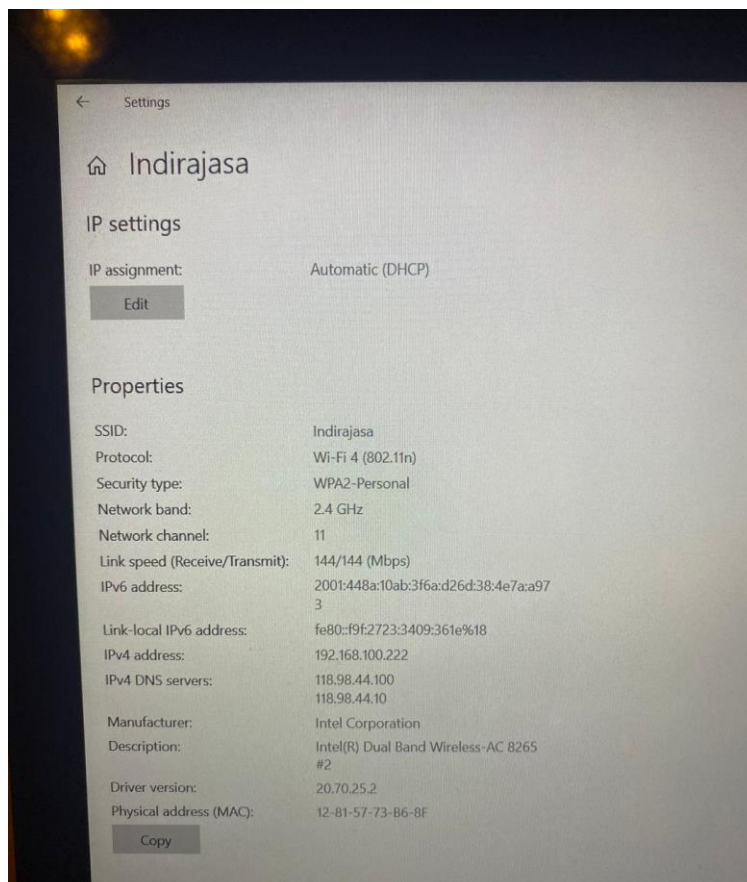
← Settings

Indirajasa

IP settings

IP assignment: Automatic (DHCP)

Edit

Properties

| | |
|---|---|
| SSID: | Indirajasa |
| Protocol: | Wi-Fi 4 (802.11n) |
| Security type: | WPA2-Personal |
| Network band: | 2.4 GHz |
| Network channel: | 11 |
| Link speed (Receive/Transmit): | 144/144 (Mbps) |
| IPv6 address: | 2001:448a:10ab:3f6a:d26d:38:4e7a:a97 3 |
| Link-local IPv6 address: | fe80::f9f:2723:3409:361e%18 |
| IPv4 address: | 192.168.100.222 |
| IPv4 DNS servers: | 118.98.44.100 118.98.44.10 |
| Manufacturer: | Intel Corporation |
| Description: | Intel(R) Dual Band Wireless-AC 8265 #2 |
| Driver version: | 20.70.25.2 |
| Physical address (MAC): | 12-81-57-73-B6-8F |

Copy